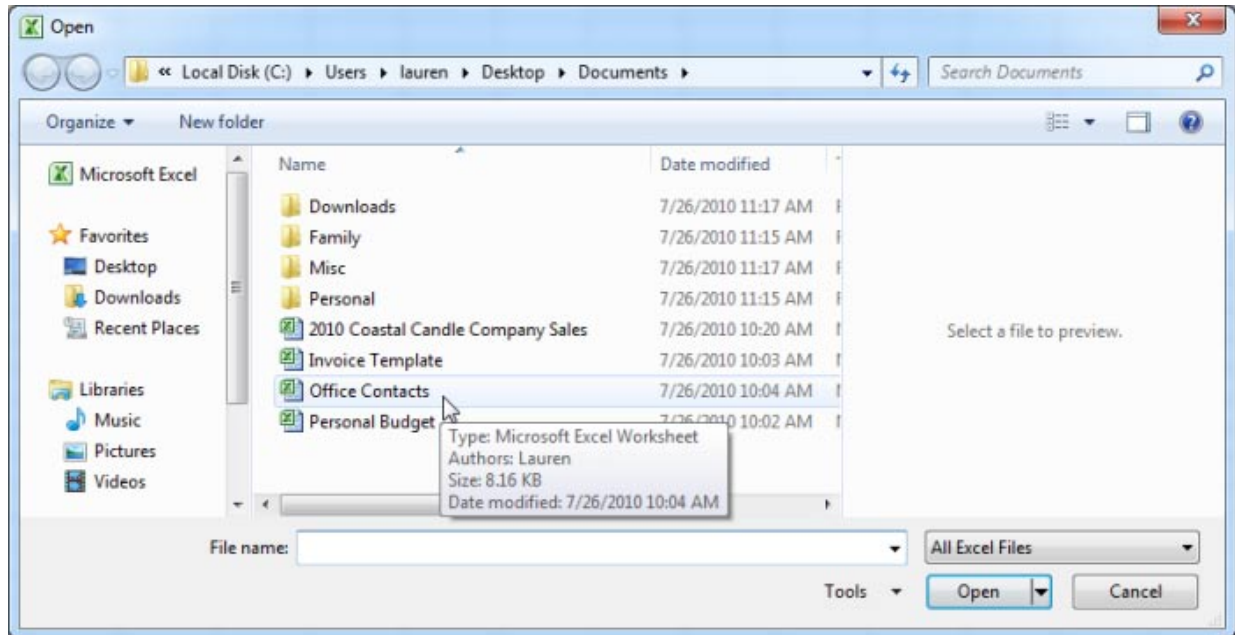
Open

« Local Disk (C:) ▸ Users ▸ lauren ▸ Desktop ▸ Documents ▸

Search Documents

Organize ▾ New folder

Microsoft Excel

Favorites
Desktop
Downloads
Recent Places

Libraries
Music
Pictures
Videos

| Name | Date modified |
|---|---|
| Downloads | 7/26/2010 11:17 AM |
| Family | 7/26/2010 11:15 AM |
| Misc | 7/26/2010 11:17 AM |
| Personal | 7/26/2010 11:15 AM |
| 2010 Coastal Candle Company Sales | 7/26/2010 10:20 AM |
| Invoice Template | 7/26/2010 10:03 AM |
| Office Contacts | 7/26/2010 10:04 AM |
| Personal Budget | 7/26/2010 10:02 AM |

Type: Microsoft Excel Worksheet
Authors: Lauren
Size: 8.16 KB
Date modified: 7/26/2010 10:04 AM

Select a file to preview.

File name:

All Excel Files

Tools ▾

Open

Cancel